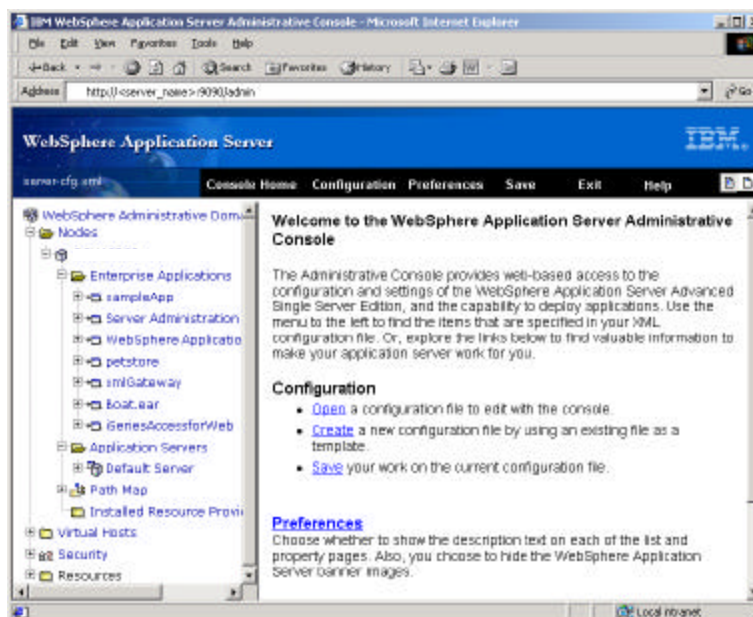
IBM WebSphere Application Server Administrative Console - Microsoft Internet Explorer

File Edit View Favorites Tools Help

Back Search Favorites History

Address http://<server_name>:9090/admin

Go

WebSphere Application Server

IBM

server-cfg.xml

Console Home Configuration Preferences Save Exit Help

WebSphere Administrative Doma
Nodes
Enterprise Applications
sampleApp
Server Administration
WebSphere Applicatio
petstore
xmlGateway
Boat.ear
GeniesAccessforWeb
Application Servers
Default Server
Path Map
Installed Resource Provi
Virtual Hosts
Security
Resources

Welcome to the WebSphere Application Server Administrative Console

The Administrative Console provides web-based access to the configuration and settings of the WebSphere Application Server Advanced Single Server Edition, and the capability to deploy applications. Use the menu to the left to find the items that are specified in your XML configuration file. Or, explore the links below to find valuable information to make your application server work for you.

Configuration

- Open a configuration file to edit with the console.
- Create a new configuration file by using an existing file as a template.
- Save your work on the current configuration file.

Preferences
Choose whether to show the description text on each of the list and property pages. Also, you choose to hide the WebSphere Application Server banner images.

Local intranet